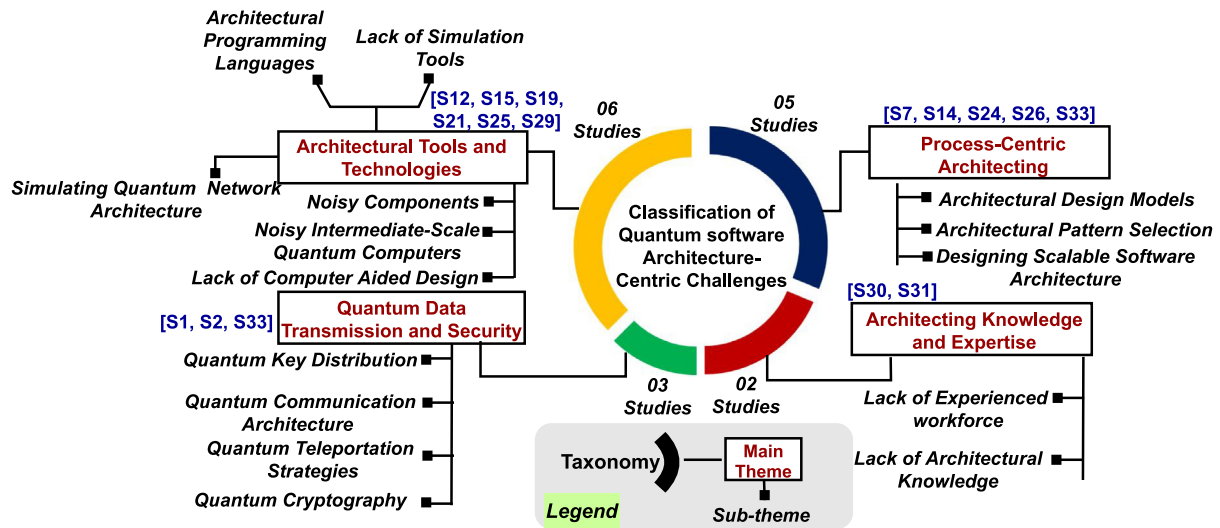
Classification of Quantum software Architecture-Centric Challenges

06 Studies

[S12, S15, S19, S21, S25, S29]

Architectural Tools and Technologies

Architectural Programming Languages

Lack of Simulation Tools

Simulating Quantum Network Architecture

Noisy Components

Noisy Intermediate-Scale Quantum Computers

Lack of Computer Aided Design

05 Studies

[S7, S14, S24, S26, S33]

Process-Centric Architecting

Architectural Design Models

Architectural Pattern Selection

Designing Scalable Software Architecture

[S1, S2, S33]

Quantum Data Transmission and Security

Quantum Key Distribution

Quantum Communication Architecture

Quantum Teleportation Strategies

Quantum Cryptography

03 Studies

02 Studies

[S30, S31]

Architecting Knowledge and Expertise

Lack of Experienced workforce

Lack of Architectural Knowledge

Taxonomy

Main Theme

Sub-theme

Legend